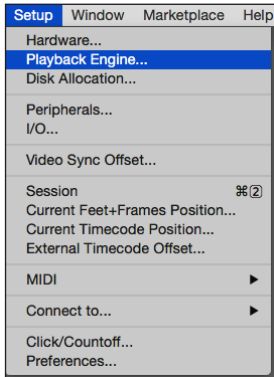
Setup Window Marketplace Help

Hardware...
Playback Engine...
Disk Allocation...

Peripherals...
I/O...

Video Sync Offset...

Session ⌘2
Current Feet+Frames Position...
Current Timecode Position...
External Timecode Offset...

MIDI ▶

Connect to... ▶

Click/Countoff...
Preferences...